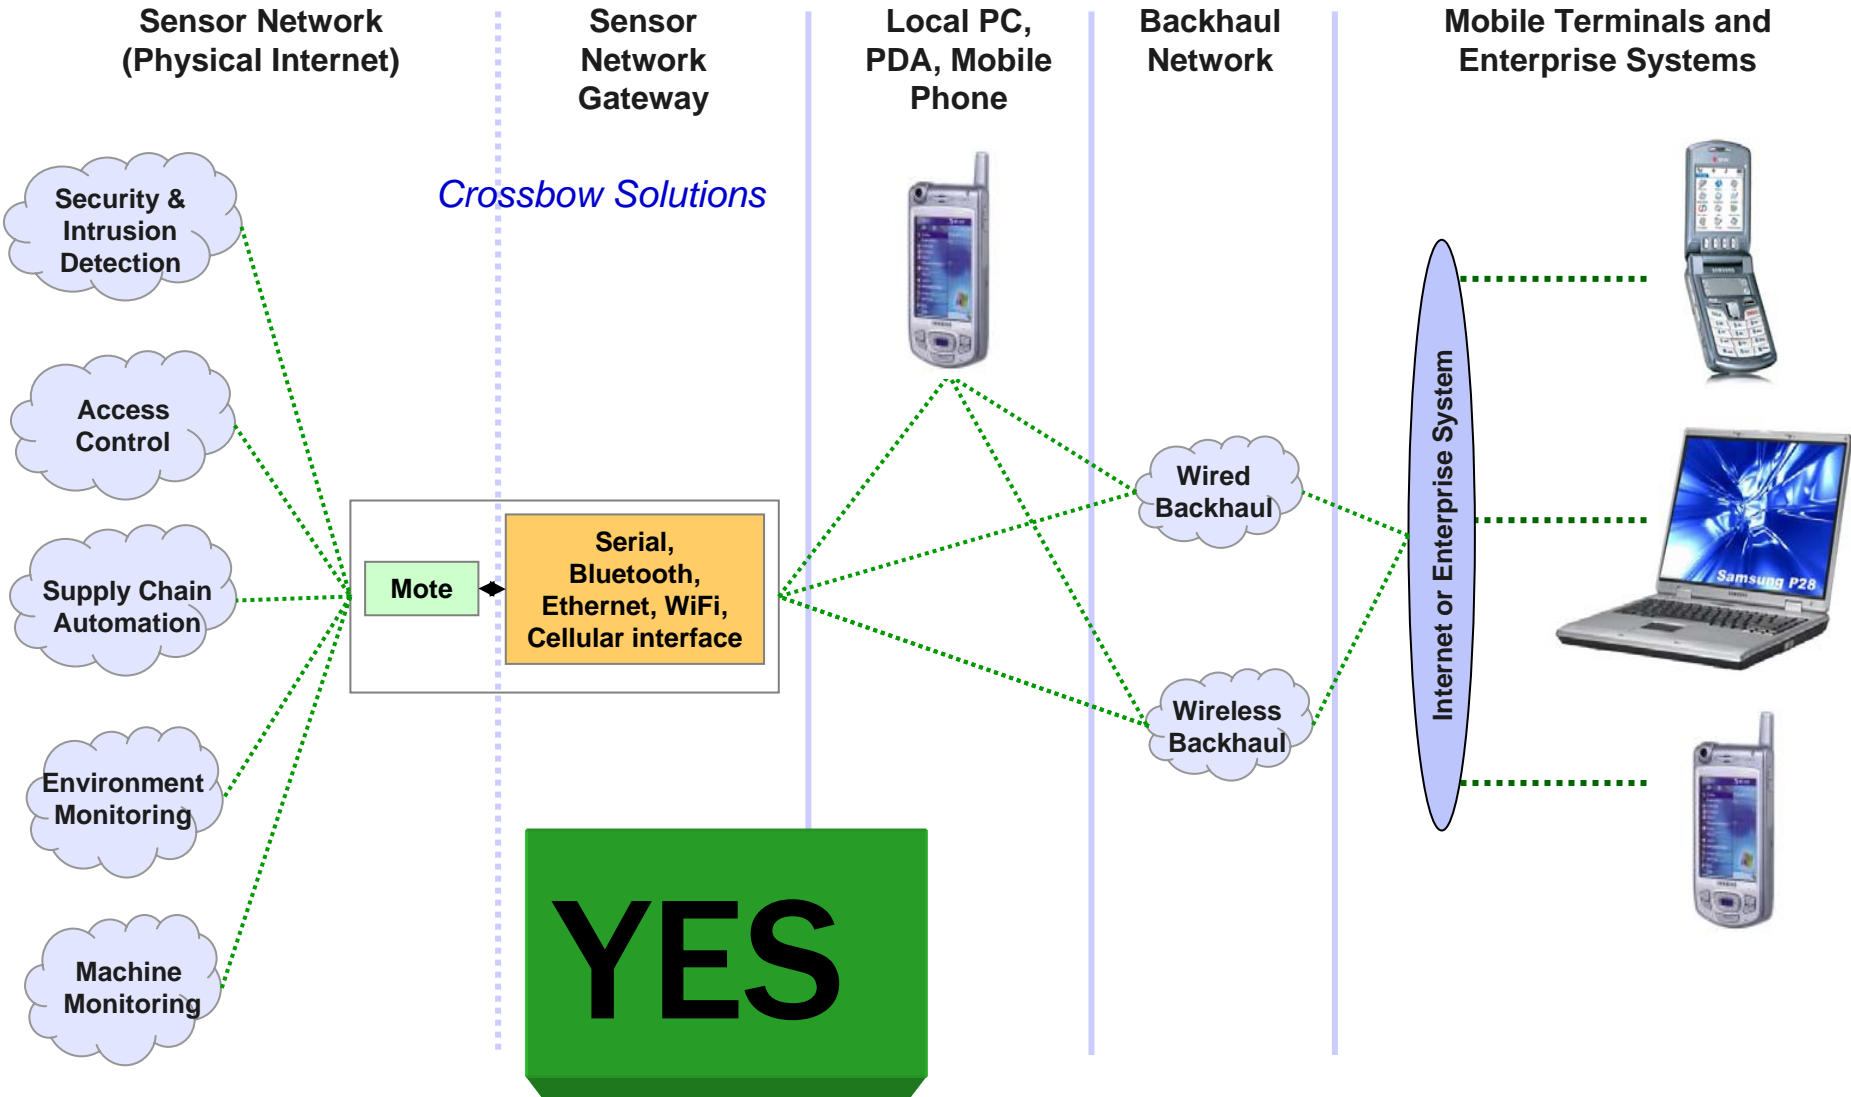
Sensor Network (Physical Internet)

Sensor Network Gateway

Local PC, PDA, Mobile Phone

Backhaul Network

Mobile Terminals and Enterprise Systems

Crossbow Solutions

Security & Intrusion Detection

Access Control

Supply Chain Automation

Environment Monitoring

Machine Monitoring

Mote

Serial, Bluetooth, Ethernet, WiFi, Cellular interface

Wired Backhaul

Wireless Backhaul

Internet or Enterprise System

Samsung P28

YES